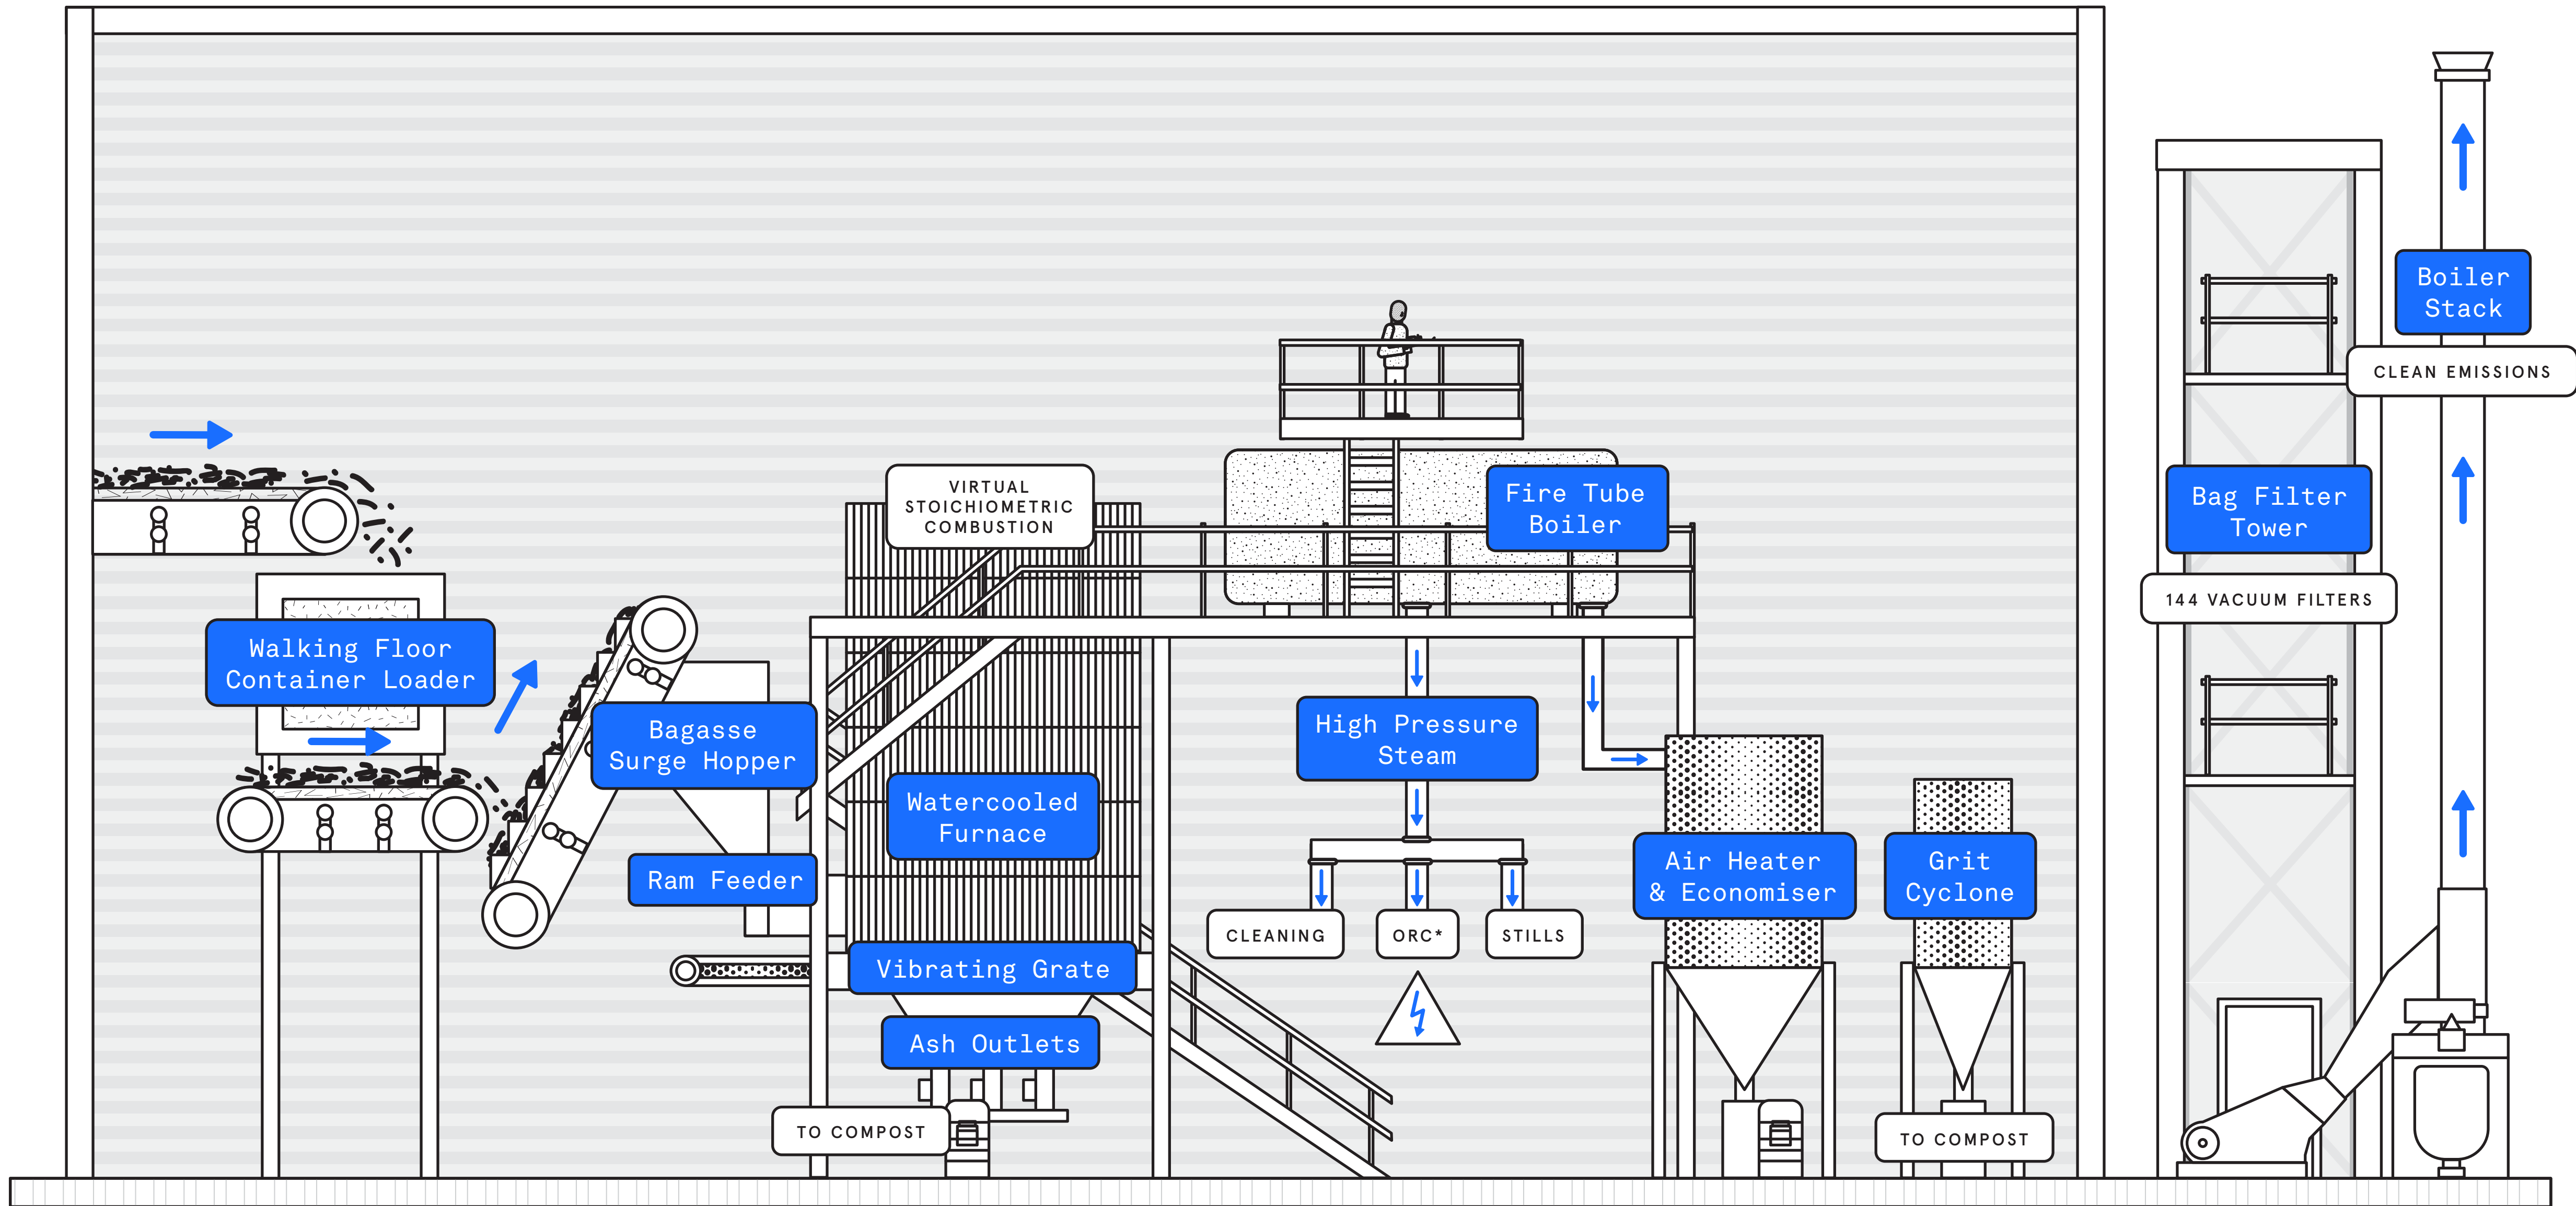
Walking Floor Container Loader

Bagasse Surge Hopper

Ram Feeder

VIRTUAL STOICHIOMETRIC COMBUSTION

Watercooled Furnace

Vibrating Grate

Ash Outlets

TO COMPOST

Fire Tube Boiler

High Pressure Steam

CLEANING

ORC*

STILLS

Air Heater & Economiser

Grit Cyclone

TO COMPOST

Bag Filter Tower

144 VACUUM FILTERS

Boiler Stack

CLEAN EMISSIONS